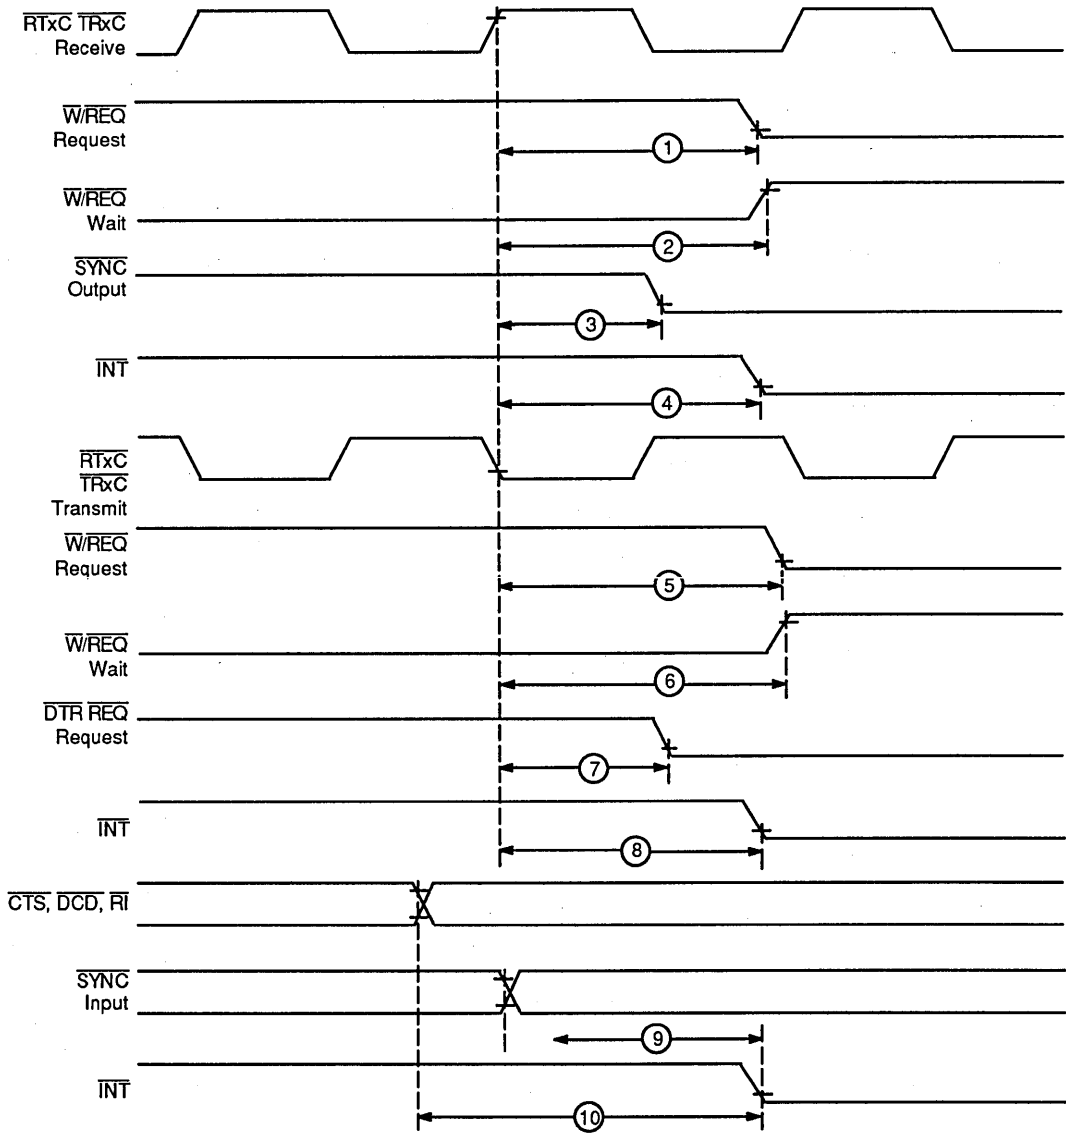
$\overline{RTxC}$ $\overline{TRxC}$
Receive

$\overline{W/REQ}$
Request

1

$\overline{W/REQ}$
Wait

2

$\overline{SYNC}$
Output

3

$\overline{INT}$

4

$\overline{RTxC}$
$\overline{TRxC}$
Transmit

$\overline{W/REQ}$
Request

5

$\overline{W/REQ}$
Wait

6

$\overline{DTR}$ $\overline{REQ}$
Request

7

$\overline{INT}$

8

$\overline{CTS}$, $\overline{DCD}$, $\overline{RI}$

$\overline{SYNC}$
Input

9

$\overline{INT}$

10